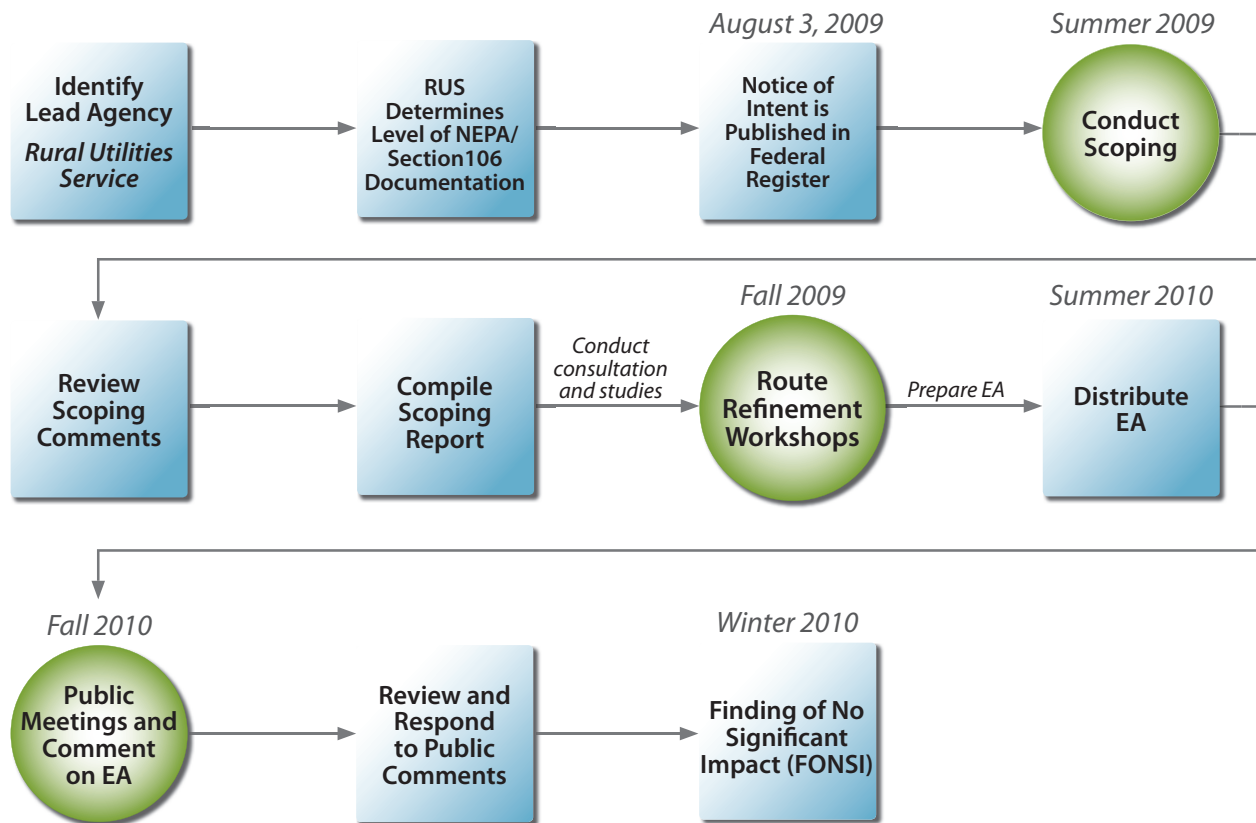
Identify Lead Agency
Rural Utilities Service

RUS Determines Level of NEPA/ Section106 Documentation

August 3, 2009
Notice of Intent is Published in Federal Register

Summer 2009
Conduct Scoping

Review Scoping Comments

Compile Scoping Report

Conduct consultation and studies

Fall 2009
Route Refinement Workshops

Prepare EA

Summer 2010
Distribute EA

Fall 2010
Public Meetings and Comment on EA

Review and Respond to Public Comments

Winter 2010
Finding of No Significant Impact (FONSI)